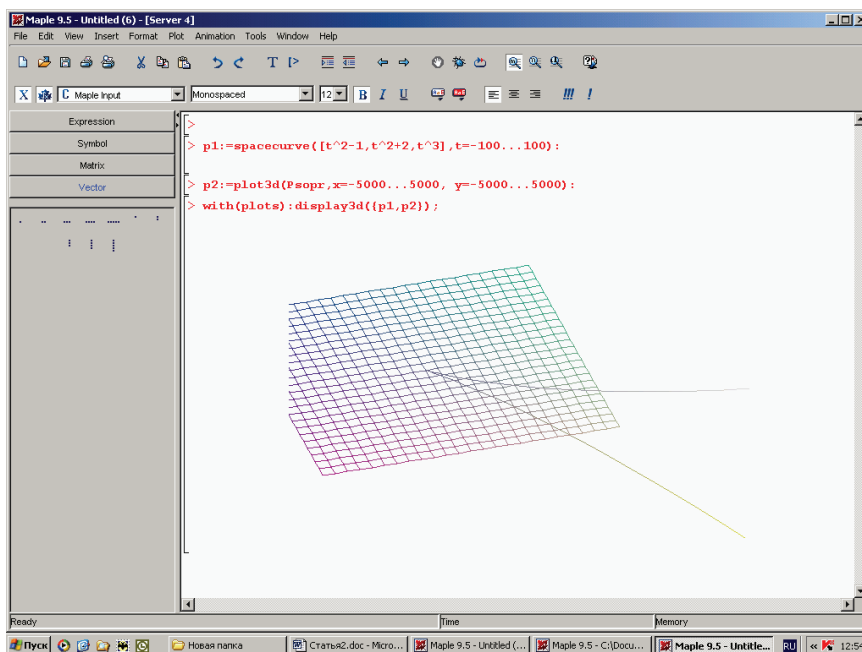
Maple 9.5 - Untitled (6) - [Server 4]

File Edit View Insert Format Plot Animation Tools Window Help

X C Maple Input Monospaced 12 B I U !!! !

Expression
Symbol
Matrix
Vector

>

> p1:=spacecurve([t^2-1,t^2+2,t^3],t=-100...100):

> p2:=plot3d(Psopr,x=-5000...5000, y=-5000...5000):

> with(plots):display3d({p1,p2});

Ready Time Memory

Пуск Новая папка Статья2.doc - Micro... Maple 9.5 - Untitled (... Maple 9.5 - C:\Docu... Maple 9.5 - Untitle... RU 12:5